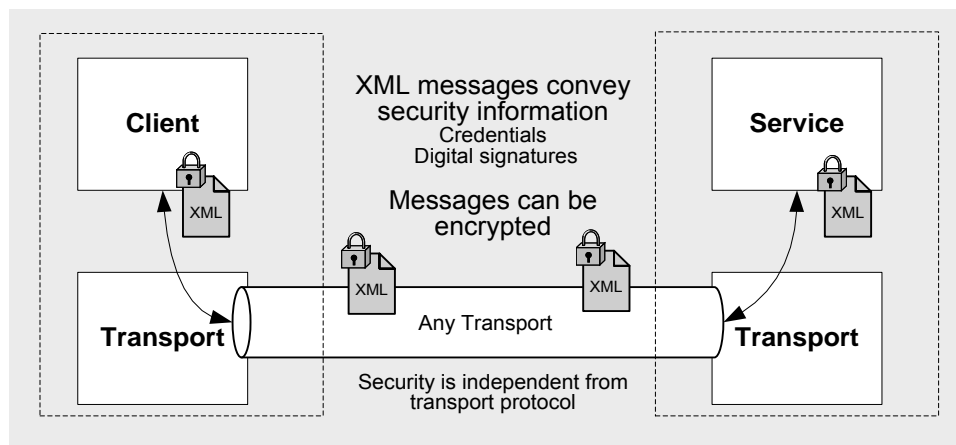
Client

XML

Transport

XML messages convey security information
Credentials
Digital signatures

Messages can be encrypted

XML

XML

Any Transport

Security is independent from transport protocol

Service

XML

Transport